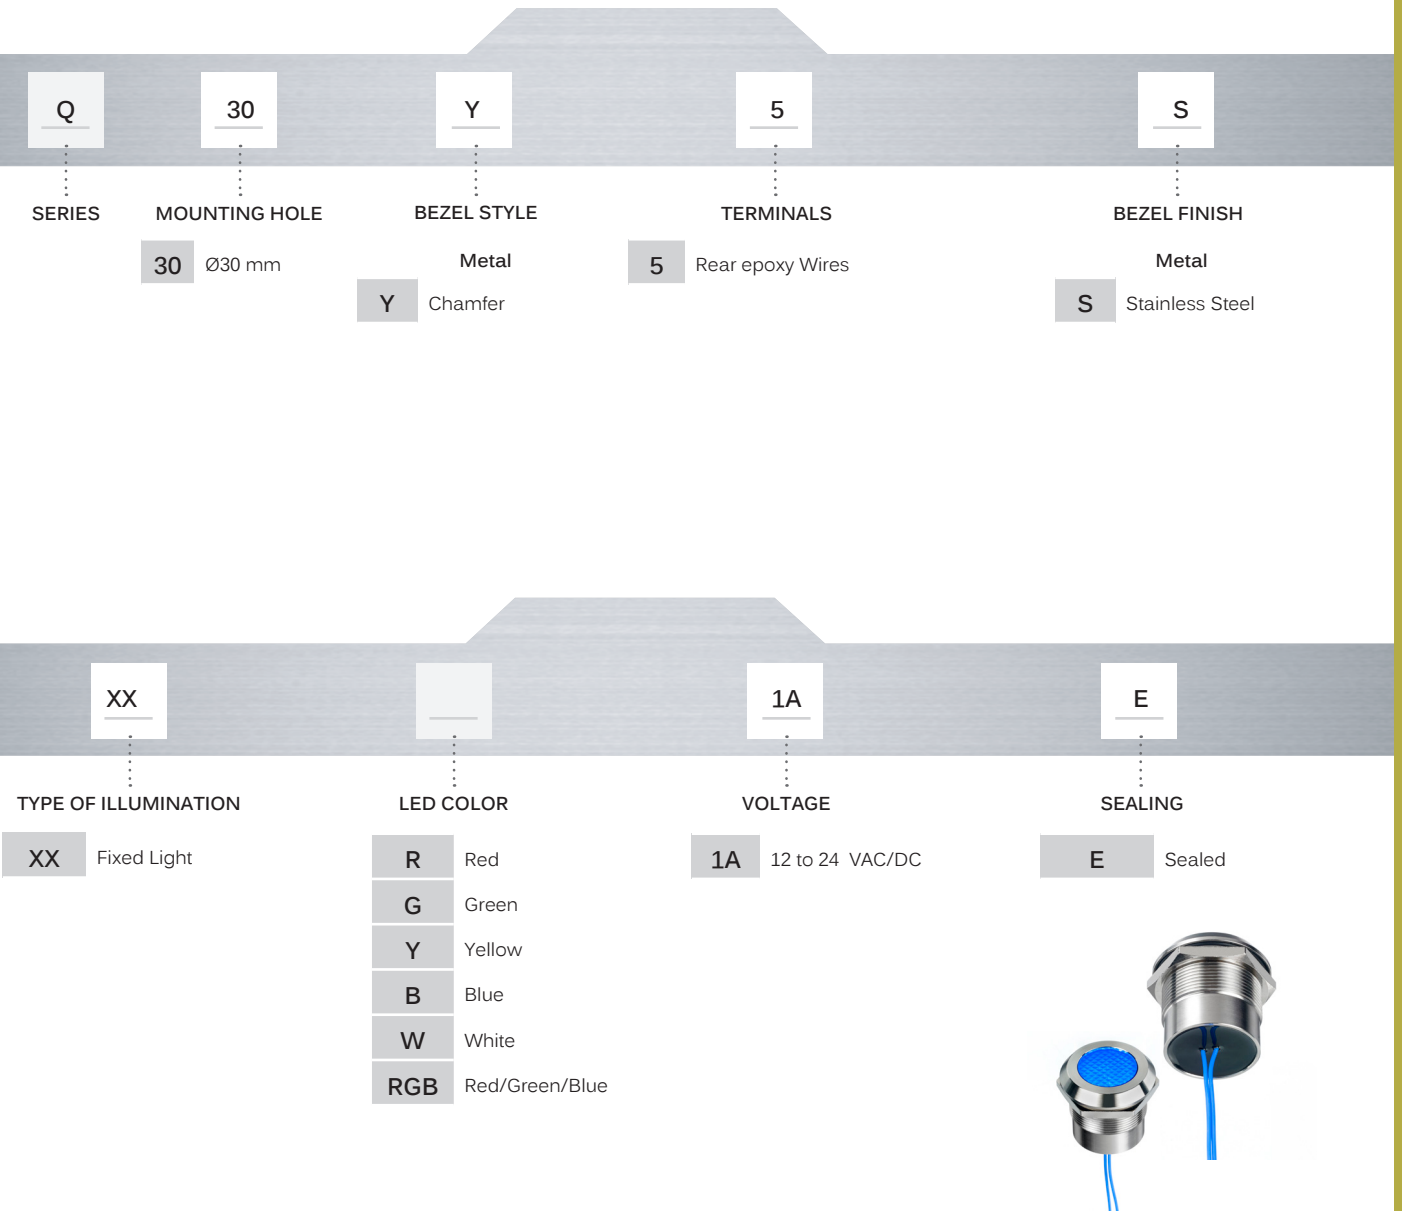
Q

30

Y

5

S

SERIES

MOUNTING HOLE

BEZEL STYLE

TERMINALS

BEZEL FINISH

| 30 | Ø30 mm |
|---|---|

Metal

| Y | Chamfer |
|---|---|

| 5 | Rear epoxy Wires |
|---|---|

Metal

| S | Stainless Steel |
|---|---|

XX

1A

E

TYPE OF ILLUMINATION

LED COLOR

VOLTAGE

SEALING

| XX | Fixed Light |
|---|---|

| R | Red |
|---|---|
| G | Green |
| Y | Yellow |
| B | Blue |
| W | White |
| RGB | Red/Green/Blue |

| 1A | 12 to 24 VAC/DC |
|---|---|

| E | Sealed |
|---|---|